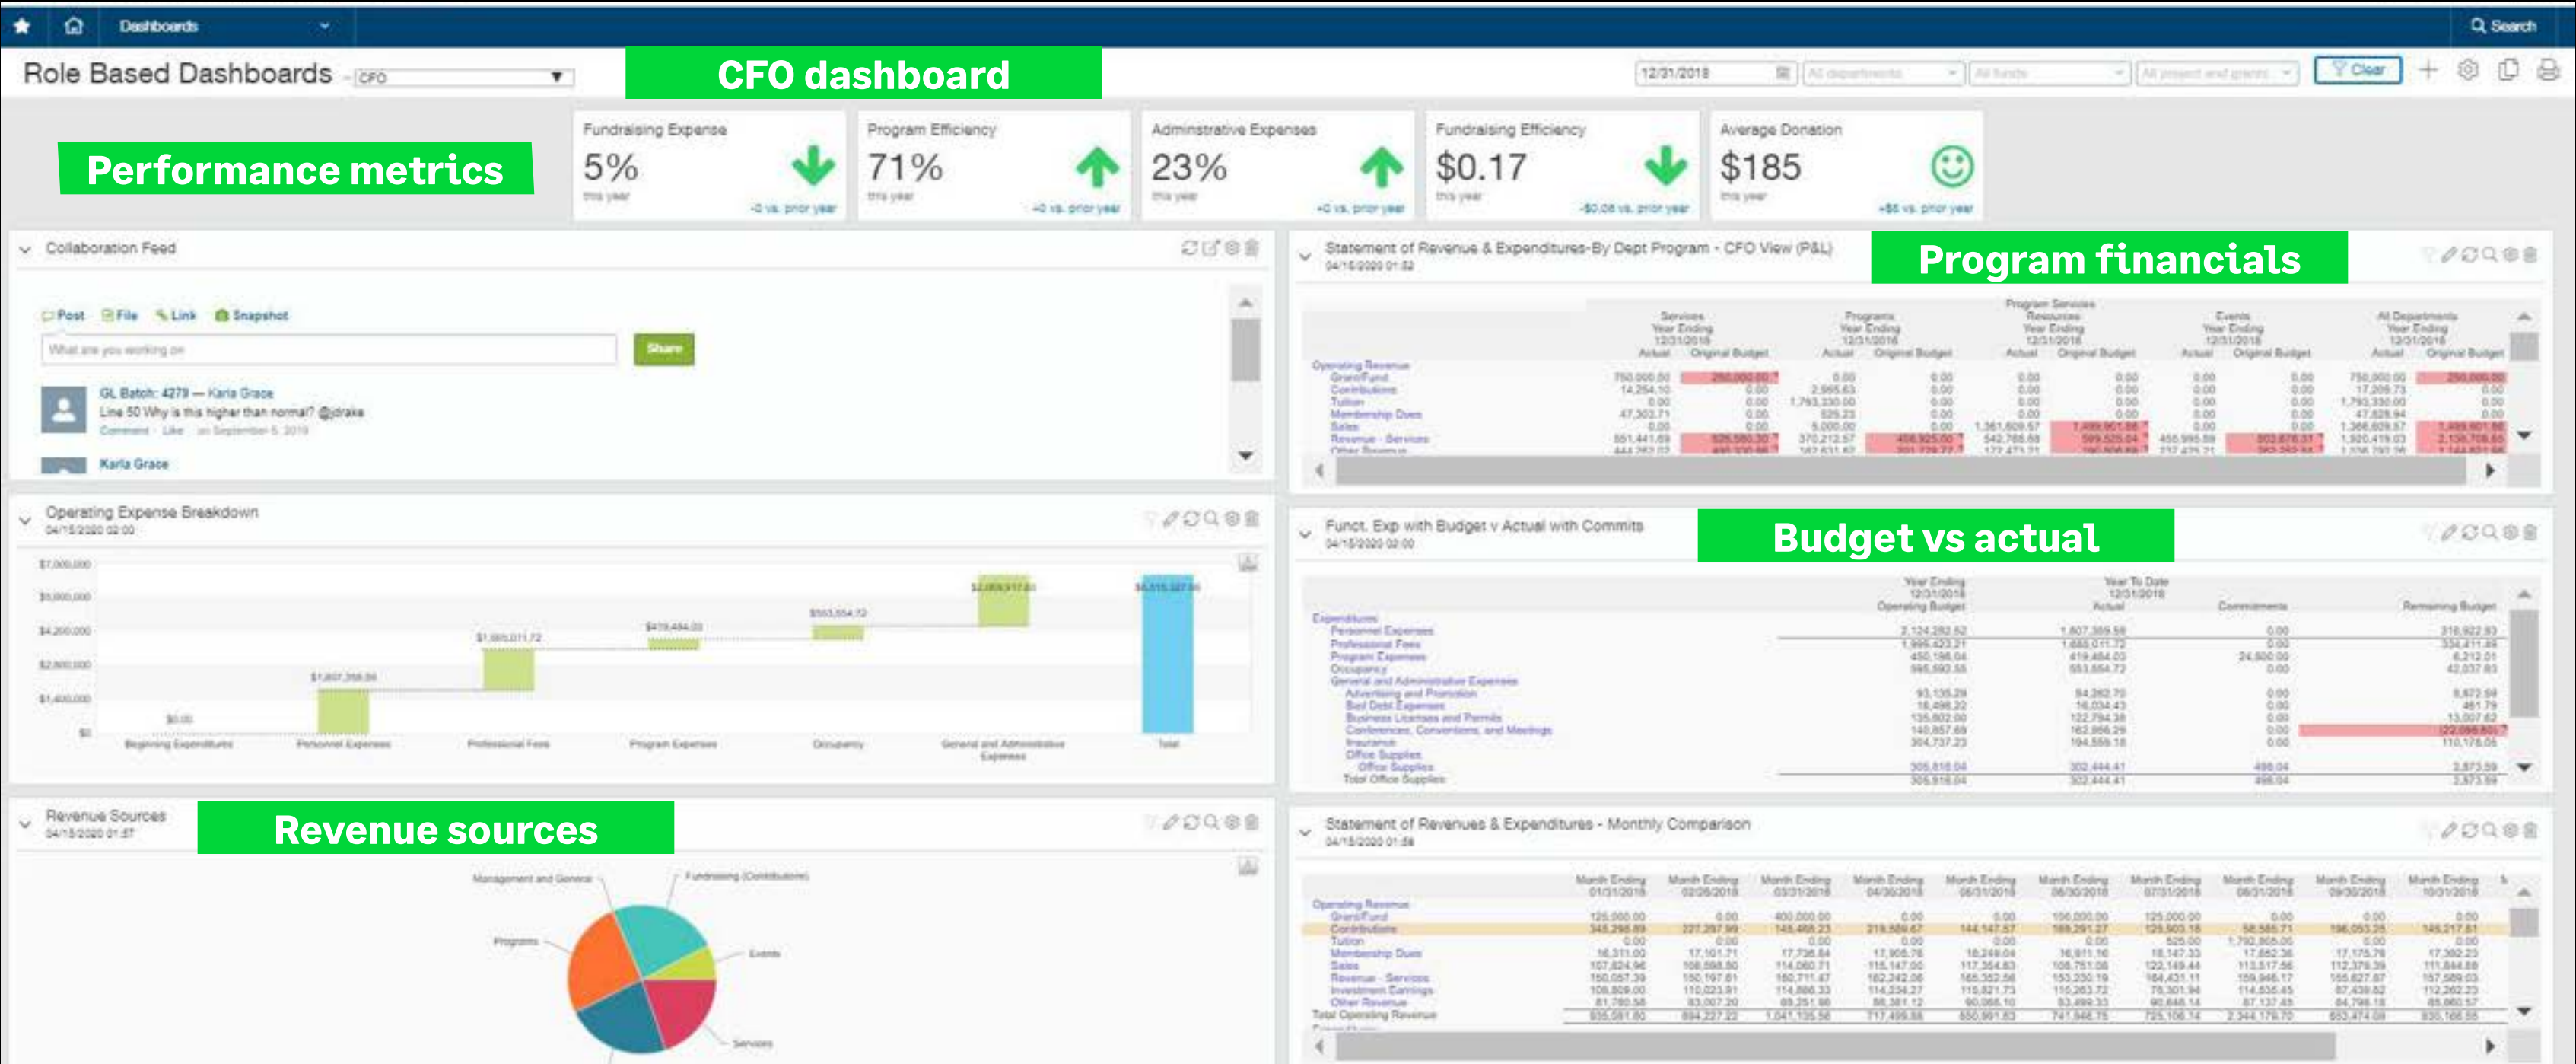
Dashboards

Search

Role Based Dashboards - CFO

CFO dashboard

12/31/2018 | All departments | All funds | All project and grants | Clear

Performance metrics

Fundraising Expense
5%
this year
-0 vs. prior year

Program Efficiency
71%
this year
+0 vs. prior year

Administrative Expenses
23%
this year
+0 vs. prior year

Fundraising Efficiency
$0.17
this year
-$0.06 vs. prior year

Average Donation
$185
this year
+$6 vs. prior year

Collaboration Feed

Post | File | Link | Snapshot

What are you working on

Share

GL Batch: 4279 — Karla Grace
Line 50 Why is this higher than normal? @jdrake
Comment · Like · on September 5, 2019

Karla Grace

Statement of Revenue & Expenditures-By Dept Program - CFO View (P&L)
04/15/2020 01:52

Program financials

Services Year Ending 12/31/2018 | Programs Year Ending 12/31/2018 | Program Services Resources Year Ending 12/31/2018 | Events Year Ending 12/31/2018 | All Departments Year Ending 12/31/2018

Actual | Original Budget

Operating Revenue
Grant/Fund
Contributions
Tuition
Membership Dues
Sales
Revenue - Services
Other Revenue

Operating Expense Breakdown
04/15/2020 02:00

$7,000,000
$5,600,000
$4,200,000
$2,800,000
$1,400,000
$0

$0.00
$1,607,358.58
$1,665,011.72
$419,484.03
$553,654.72
$2,069,917.83
$6,515,327.50

Beginning Expenditures | Personnel Expenses | Professional Fees | Program Expenses | Occupancy | General and Administrative Expenses | Total

Funct. Exp with Budget v Actual with Commits
04/15/2020 02:00

Budget vs actual

Year Ending 12/31/2018 Operating Budget | Year To Date 12/31/2018 Actual | Commitments | Remaining Budget

Expenditures
Personnel Expenses
Professional Fees
Program Expenses
Occupancy
General and Administrative Expenses
Advertising and Promotion
Bad Debt Expenses
Business Licenses and Permits
Conferences, Conventions, and Meetings
Insurance
Office Supplies
Office Supplies
Total Office Supplies

Revenue Sources
04/15/2020 01:57

Revenue sources

Management and General
Fundraising (Contributions)
Programs
Events
Services

Statement of Revenues & Expenditures - Monthly Comparison
04/15/2020 01:58

Month Ending 01/31/2018 | Month Ending 02/28/2018 | Month Ending 03/31/2018 | Month Ending 04/30/2018 | Month Ending 05/31/2018 | Month Ending 06/30/2018 | Month Ending 07/31/2018 | Month Ending 08/31/2018 | Month Ending 09/30/2018 | Month Ending 10/31/2018

Operating Revenue
Grant/Fund
Contributions
Tuition
Membership Dues
Sales
Revenue - Services
Investment Earnings
Other Revenue
Total Operating Revenue